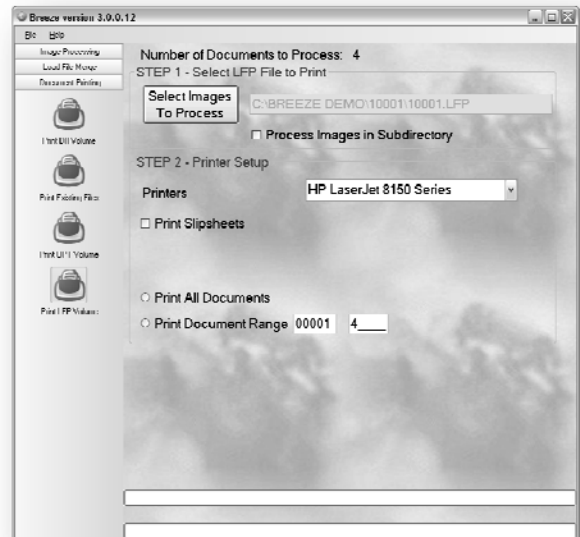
Breeze version 3.0.0.12

File Help

Image Processing
Load File Merge
Document Printing

Print DII Volume

Print Existing Files

Print OPT Volume

Print LFP Volume

Number of Documents to Process: 4

STEP 1 - Select LFP File to Print

Select Images To Process

C:\BREEZE DEMO\10001\10001.LFP

☐ Process Images in Subdirectory

STEP 2 - Printer Setup

Printers

HP LaserJet 8150 Series

☐ Print Slipsheets

○ Print All Documents

○ Print Document Range 00001 4____